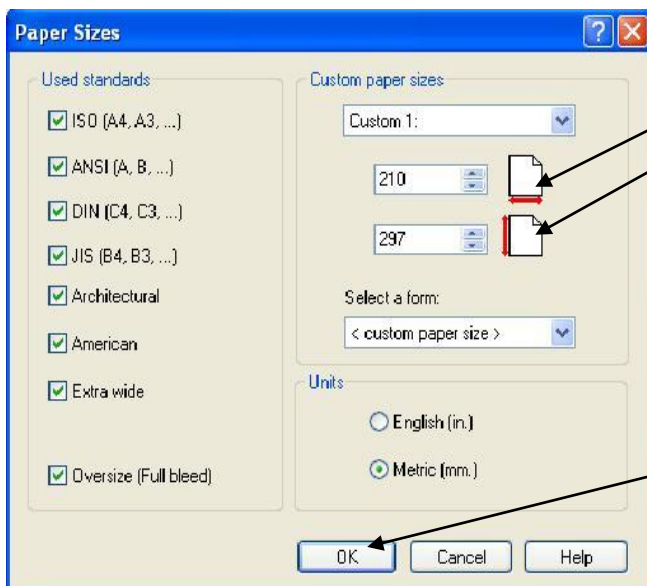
Paper Sizes

Used standards

ISO (A4, A3, ...)

ANSI (A, B, ...)

DIN (C4, C3, ...)

JIS (B4, B3, ...)

Architectural

American

Extra wide

Oversize (Full bleed)

Custom paper sizes

Custom 1:

210

297

Select a form:

< custom paper size >

Units

English (in.)

Metric (mm.)

OK

Cancel

Help